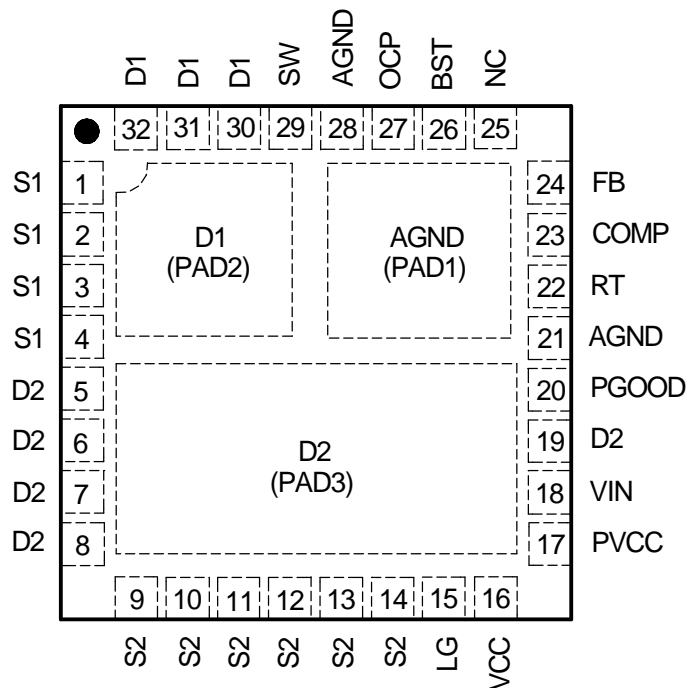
D1 D1 D1 SW AGND OCP BST NC

32 31 30 29 28 27 26 25

S1 1
S1 2
S1 3
S1 4
D2 5
D2 6
D2 7
D2 8

D1
(PAD2)

AGND
(PAD1)

D2
(PAD3)

24 FB
23 COMP
22 RT
21 AGND
20 PGOOD
19 D2
18 VIN
17 PVCC

9 10 11 12 13 14 15 16

S2 S2 S2 S2 S2 S2 LG VCC